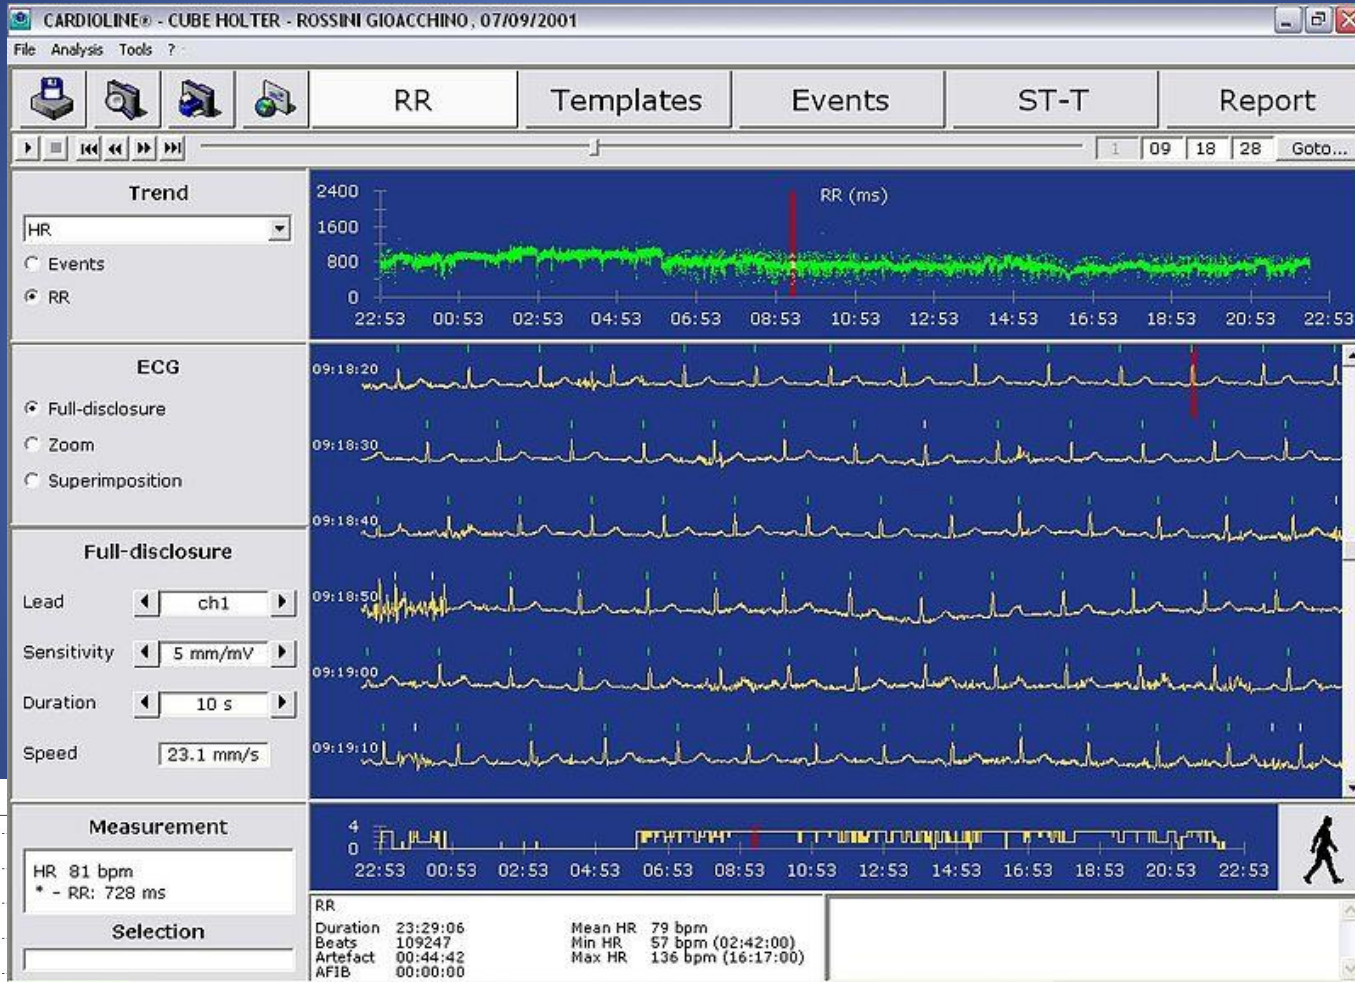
CARDIOLINE® - CUBE HOLTER - ROSSINI GIOACCHINO, 07/09/2001

File Analysis Tools ?

RR Templates Events ST-T Report

1 09 18 28 Goto...

Trend

HR

Events

RR

2400
1600
800
0

RR (ms)

22:53 00:53 02:53 04:53 06:53 08:53 10:53 12:53 14:53 16:53 18:53 20:53 22:53

ECG

Full-disclosure

Zoom

Superimposition

09:18:20
09:18:30
09:18:40
09:18:50
09:19:00
09:19:10

Full-disclosure

Lead ch1

Sensitivity 5 mm/mV

Duration 10 s

Speed 23.1 mm/s

Measurement

HR 81 bpm
* - RR: 728 ms

Selection

4
0

22:53 00:53 02:53 04:53 06:53 08:53 10:53 12:53 14:53 16:53 18:53 20:53 22:53

RR

| Duration | 23:29:06 | Mean HR | 79 bpm |
|---|---|---|---|
| Beats | 109247 | Min HR | 57 bpm (02:42:00) |
| Artefact | 00:44:42 | Max HR | 136 bpm (16:17:00) |
| AFIB | 00:00:00 | | |